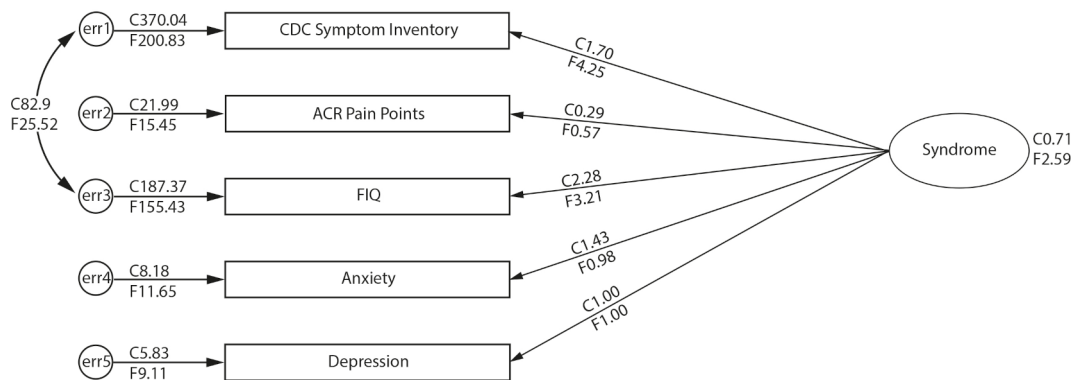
err1
C370.04
F200.83
CDC Symptom Inventory
C1.70
F4.25

C82.9
F25.52

err2
C21.99
F15.45
ACR Pain Points
C0.29
F0.57

Syndrome
C0.71
F2.59

err3
C187.37
F155.43
FIQ
C2.28
F3.21

err4
C8.18
F11.65
Anxiety
C1.43
F0.98

C1.00
F1.00

err5
C5.83
F9.11
Depression